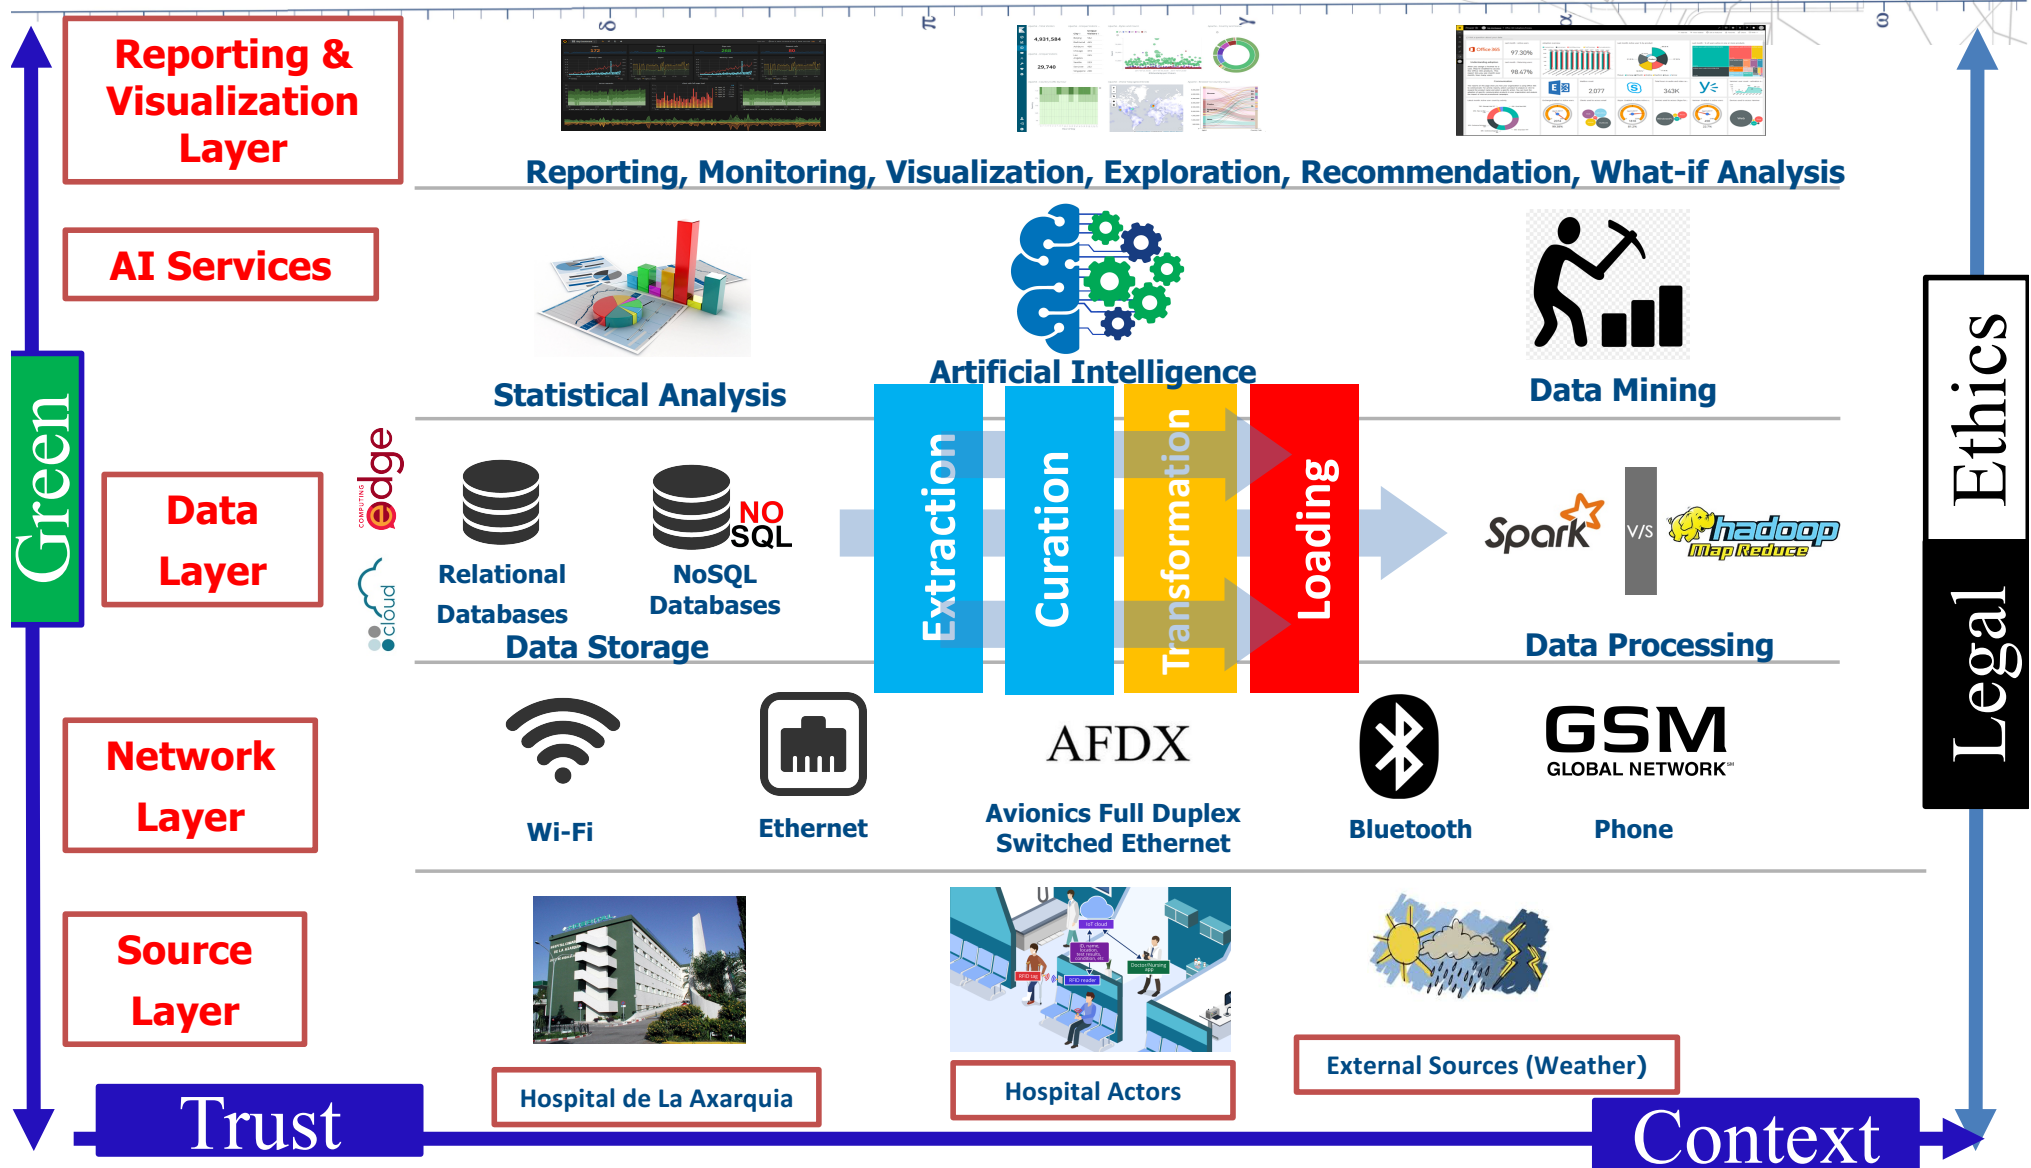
Reporting & Visualization Layer

Reporting, Monitoring, Visualization, Exploration, Recommendation, What-if Analysis

AI Services

Statistical Analysis

Artificial Intelligence

Data Mining

Green

Data Layer

edge COMPUTING

cloud

Relational Databases

NO SQL

NoSQL Databases

Data Storage

Extraction

Curation

Transformation

Loading

Spark

V/S

hadoop Map Reduce

Data Processing

Ethics

Legal

Network Layer

Wi-Fi

Ethernet

AFDX

Avionics Full Duplex Switched Ethernet

Bluetooth

GSM GLOBAL NETWORK

Phone

Source Layer

Hospital de La Axarquia

Hospital Actors

External Sources (Weather)

Trust

Context